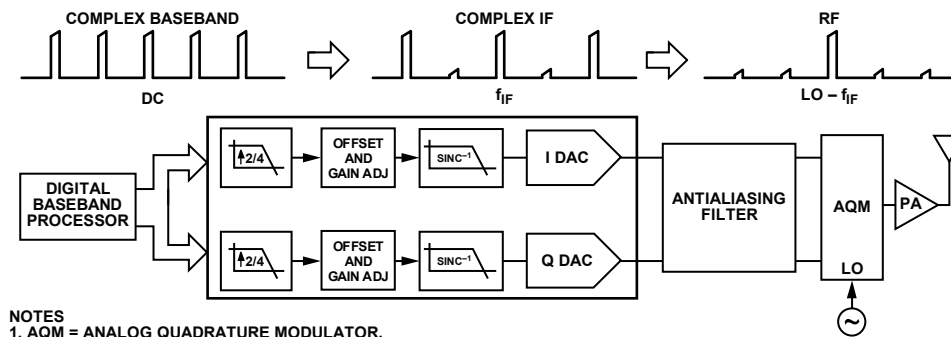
COMPLEX BASEBAND

DC

COMPLEX IF

$f_{IF}$

RF

LO – $f_{IF}$

DIGITAL BASEBAND PROCESSOR

$\uparrow$2/4

OFFSET AND GAIN ADJ

SINC$^{-1}$

I DAC

$\uparrow$2/4

OFFSET AND GAIN ADJ

SINC$^{-1}$

Q DAC

ANTIALIASING FILTER

AQM

LO

PA

NOTES
1. AQM = ANALOG QUADRATURE MODULATOR.